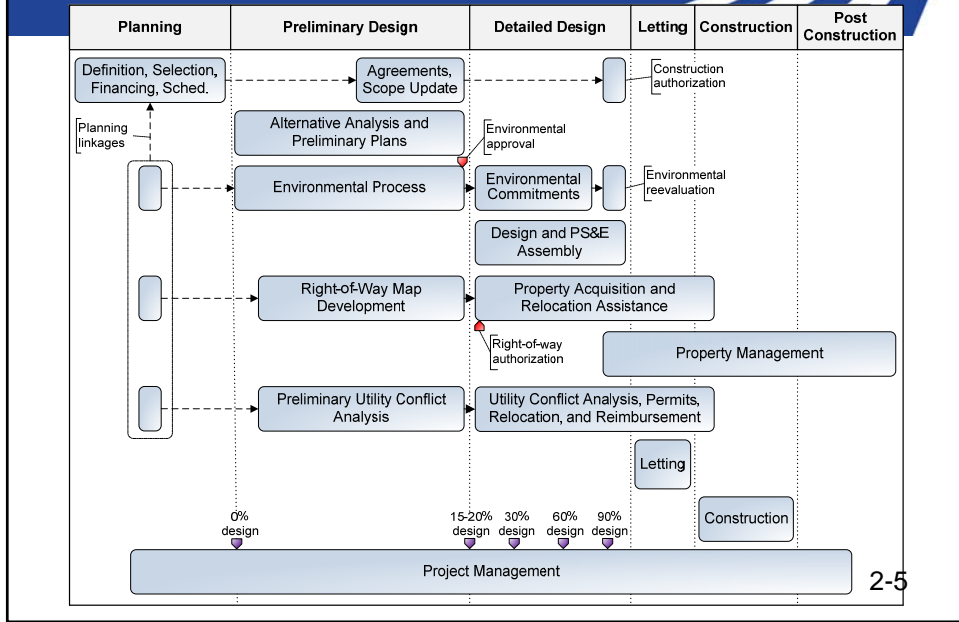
| Planning | Preliminary Design | Detailed Design | Letting | Construction | Post Construction |
|---|---|---|---|---|---|

Definition, Selection, Financing, Sched.

Agreements, Scope Update

Construction authorization

Planning linkages

Alternative Analysis and Preliminary Plans

Environmental approval

Environmental Process

Environmental Commitments

Environmental reevaluation

Design and PS&E Assembly

Right-of-Way Map Development

Property Acquisition and Relocation Assistance

Right-of-way authorization

Property Management

Preliminary Utility Conflict Analysis

Utility Conflict Analysis, Permits, Relocation, and Reimbursement

Letting

0% design

15-20% design

30% design

60% design

90% design

Construction

Project Management

2-5